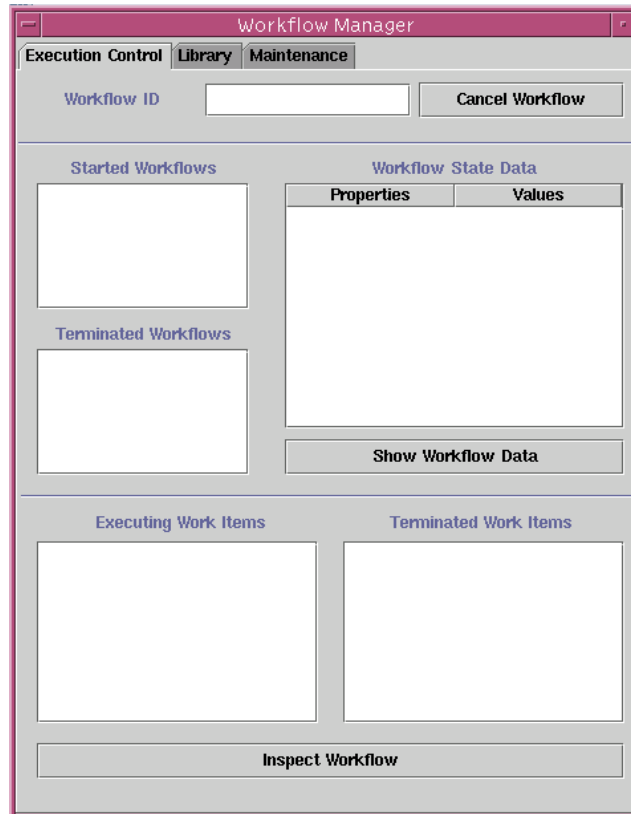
Workflow Manager

Execution Control | Library | Maintenance

Workflow ID

Cancel Workflow

Started Workflows

Workflow State Data

| Properties | Values |
|---|---|

Terminated Workflows

Show Workflow Data

Executing Work Items

Terminated Work Items

Inspect Workflow